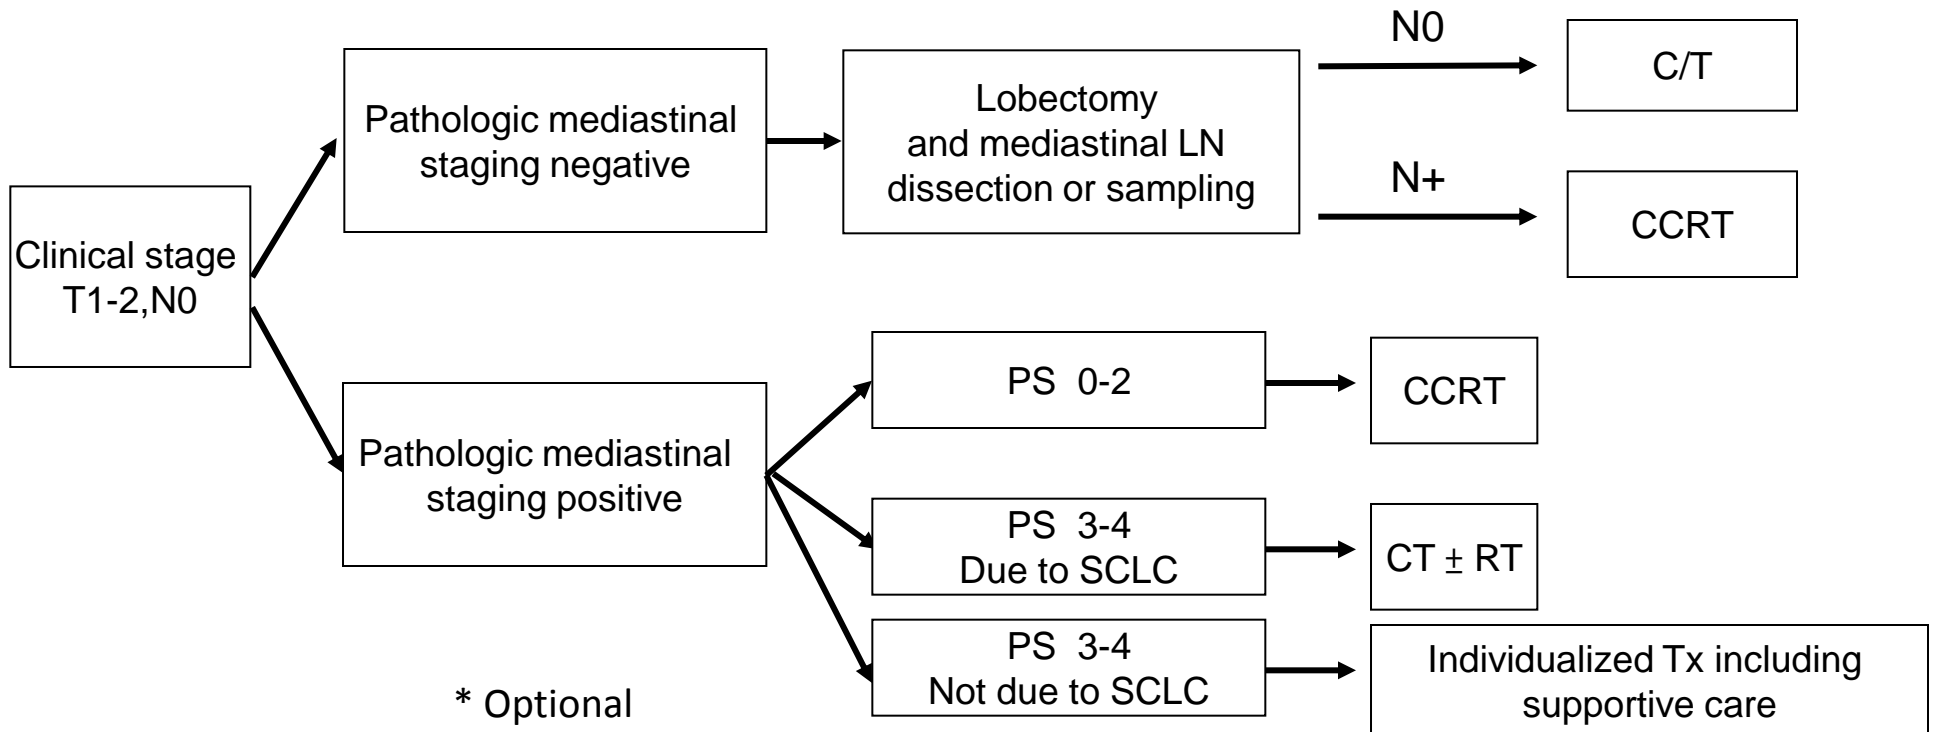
Clinical stage T1-2,N0

Pathologic mediastinal staging negative

Lobectomy and mediastinal LN dissection or sampling

N0

C/T

N+

CCRT

Pathologic mediastinal staging positive

PS 0-2

CCRT

PS 3-4 Due to SCLC

CT $\pm$ RT

PS 3-4 Not due to SCLC

Individualized Tx including supportive care

* Optional